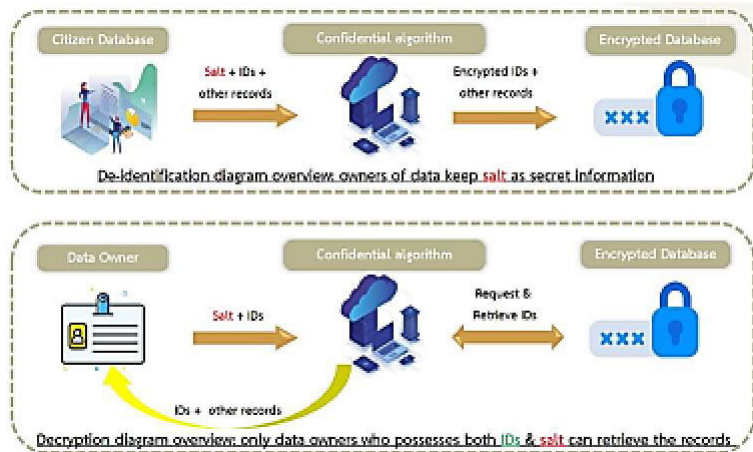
Citizen Database

Confidential algorithm

Encrypted Database

Salt + IDs + other records

Encrypted IDs + other records

xxx

De-identification diagram overview: owners of data keep salt as secret information

Data Owner

Confidential algorithm

Encrypted Database

Salt + IDs

Request & Retrieve IDs

xxx

IDs + other records

Decryption diagram overview: only data owners who possesses both IDs & salt can retrieve the records